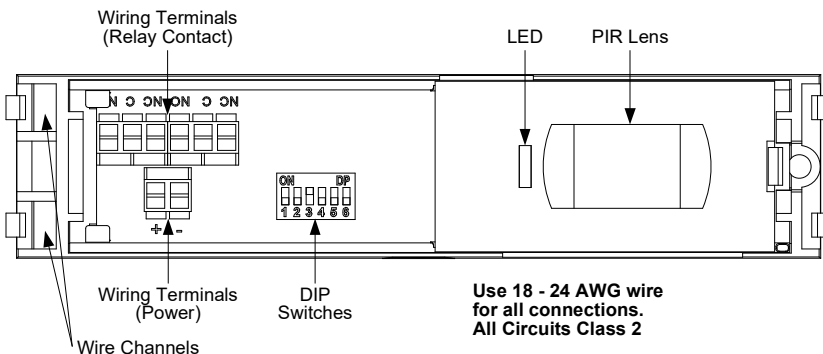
Wiring Terminals
(Relay Contact)

LED

PIR Lens

NC C NO NC C NO

ON DP
1 2 3 4 5 6

+ -

Wiring Terminals
(Power)

DIP
Switches

Use 18 - 24 AWG wire for all connections.
All Circuits Class 2

Wire Channels